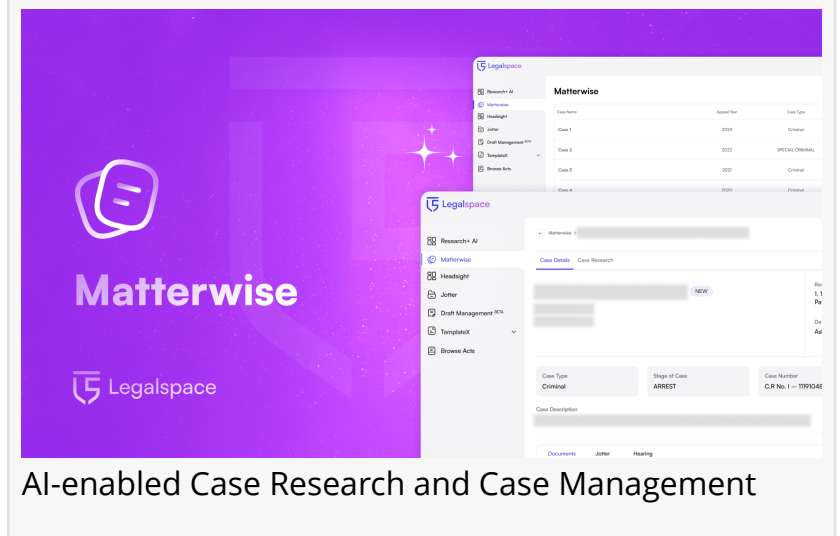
Matterwise

Legalspace

Legalspace

Research+ AI
Matterwise
Headsight
Jotter
Draft Management BETA
TemplateX
Browse Acts

Matterwise

| Case Name | Appeal Year | Case Type |
|---|---|---|
| Case 1 | 2023 | Criminal |
| Case 2 | 2022 | SPECIAL CRIMINAL |
| Case 3 | 2021 | Criminal |
| Case 4 | 2020 | Criminal |

Legalspace

Research+ AI
Matterwise
Headsight
Jotter
Draft Management BETA
TemplateX
Browse Acts

← Matterwise › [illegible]

Case Details   Case Research

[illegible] NEW

Case Type
Criminal

Stage of Case
ARREST

Case Number
C.R No. I — 11191048

Case Description
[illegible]

Documents   Jotter   Hearing

AI-enabled Case Research and Case Management